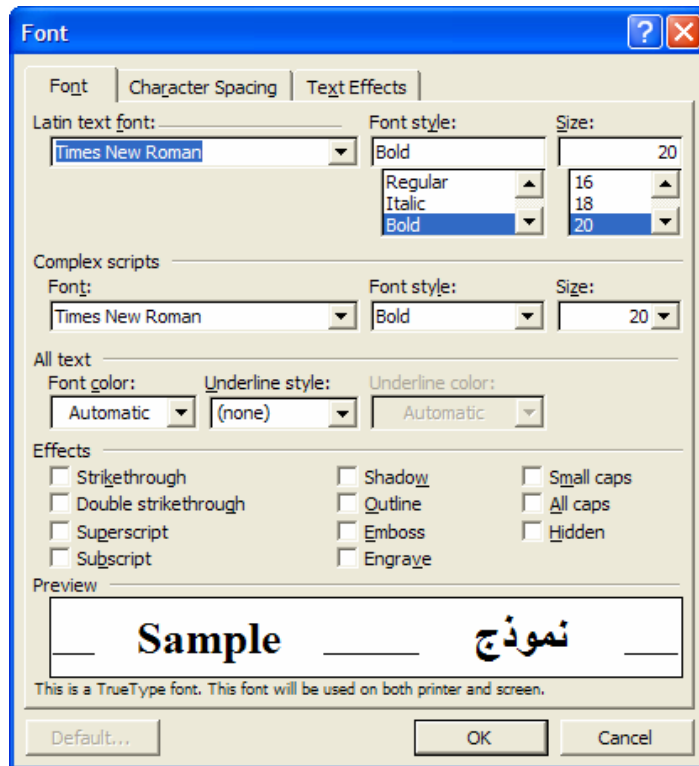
Font

Font | Character Spacing | Text Effects

Latin text font:
Times New Roman

Font style:
Bold
Regular
Italic
Bold

Size:
20
16
18
20

Complex scripts
Font:
Times New Roman
Font style:
Bold
Size:
20

All text
Font color:
Automatic
Underline style:
(none)
Underline color:
Automatic

Effects
Strikethrough
Double strikethrough
Superscript
Subscript
Shadow
Outline
Emboss
Engrave
Small caps
All caps
Hidden

Preview
Sample نموذج

This is a TrueType font. This font will be used on both printer and screen.

Default...
OK
Cancel